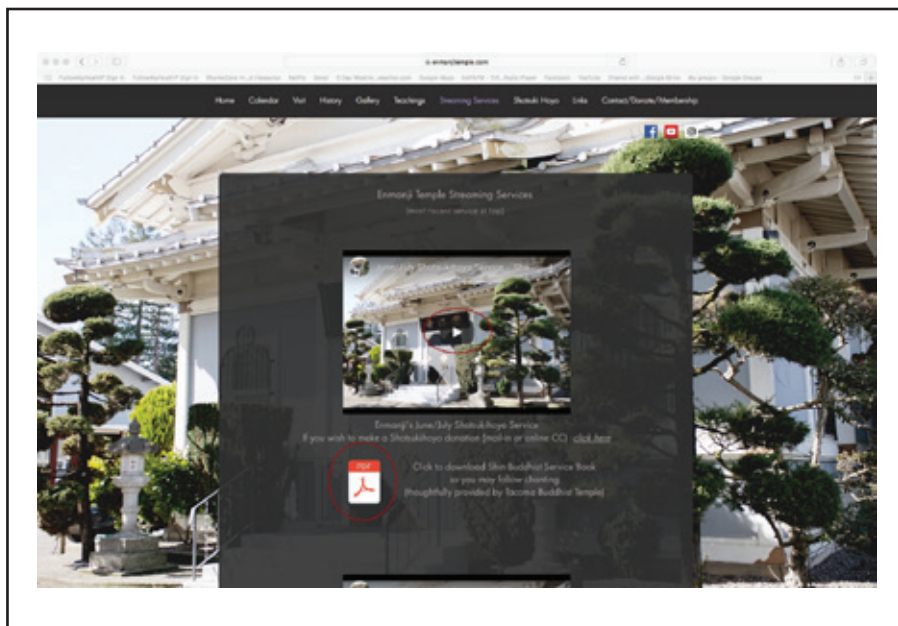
enmanjitemple.com

Home Calendar Visit History Gallery Teachings Streaming Services Shotoku Hoyo Links Contact/Donate/Membership

Enmanji Temple Streaming Services
(most recent service at top)

Enmanji's June/July Shotokuhoyo Service
If you wish to make a Shotokuhoyo donation (mail-in or online CC) click here

PDF

Click to download Shin Buddhist Service Book
so you may follow chanting
(thoughtfully provided by Tacoma Buddhist Temple)